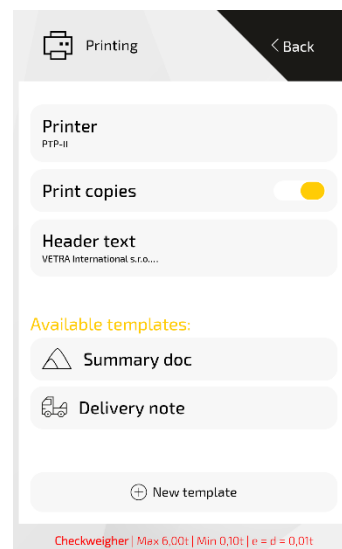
Printing

< Back

Printer
PTP-II

Print copies

Header text
VETRA International s.r.o....

Available templates:

Summary doc

Delivery note

+ New template

Checkweigher | Max 6,00t | Min 0,10t | e = d = 0,01t